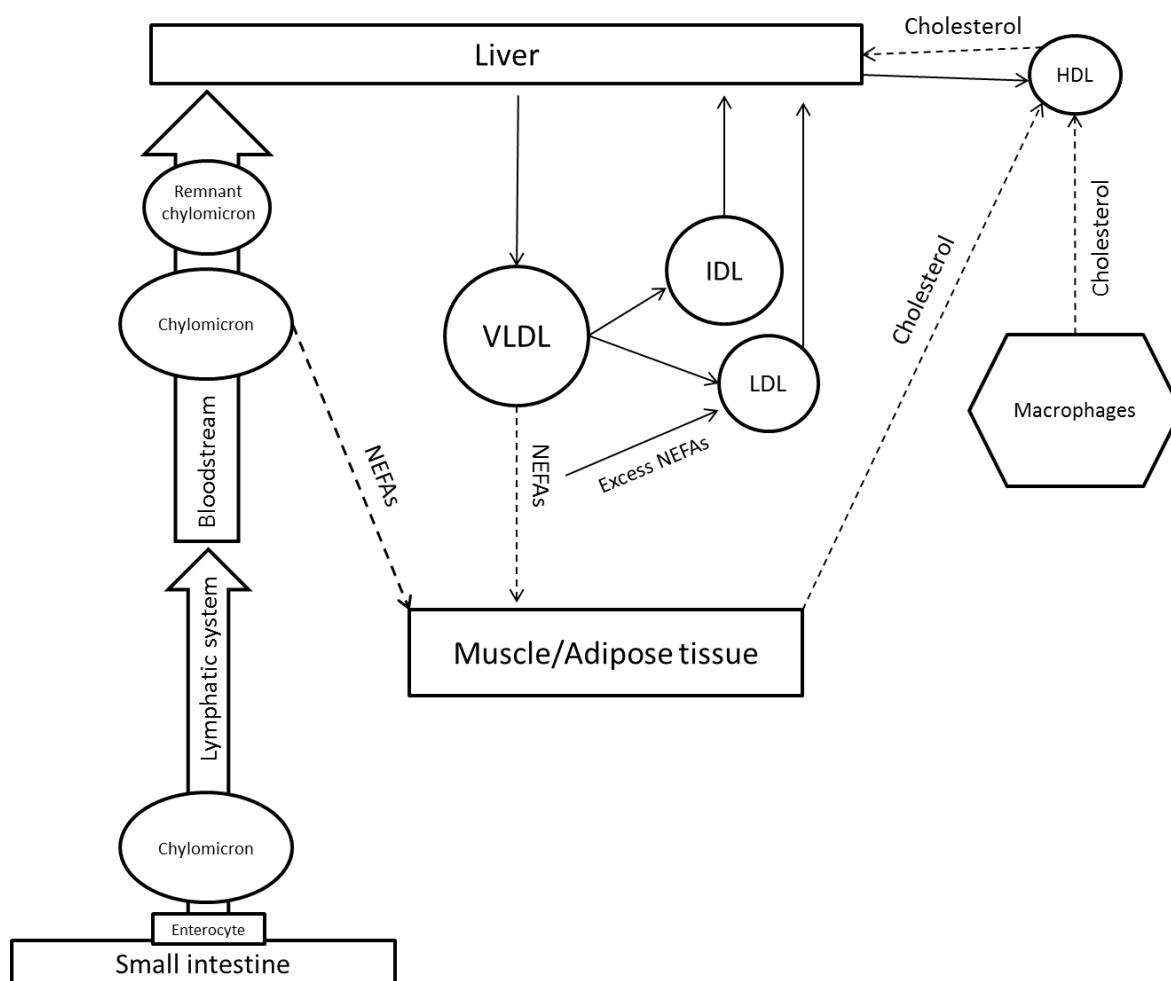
Liver

Cholesterol

HDL

Remnant chylomicron

Chylomicron

VLDL

IDL

LDL

Cholesterol

Cholesterol

Macrophages

Bloodstream

NEFAs

NEFAs

Excess NEFAs

Muscle/Adipose tissue

Lymphatic system

Chylomicron

Enterocyte

Small intestine